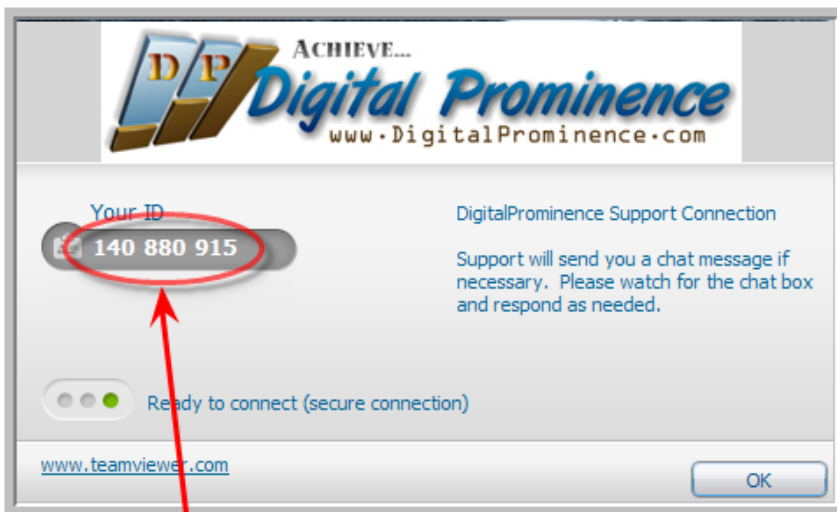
DP

Achieve...

Digital Prominence

www.DigitalProminence.com

Your ID

140 880 915

DigitalProminence Support Connection

Support will send you a chat message if necessary. Please watch for the chat box and respond as needed.

Ready to connect (secure connection)

www.teamviewer.com

OK